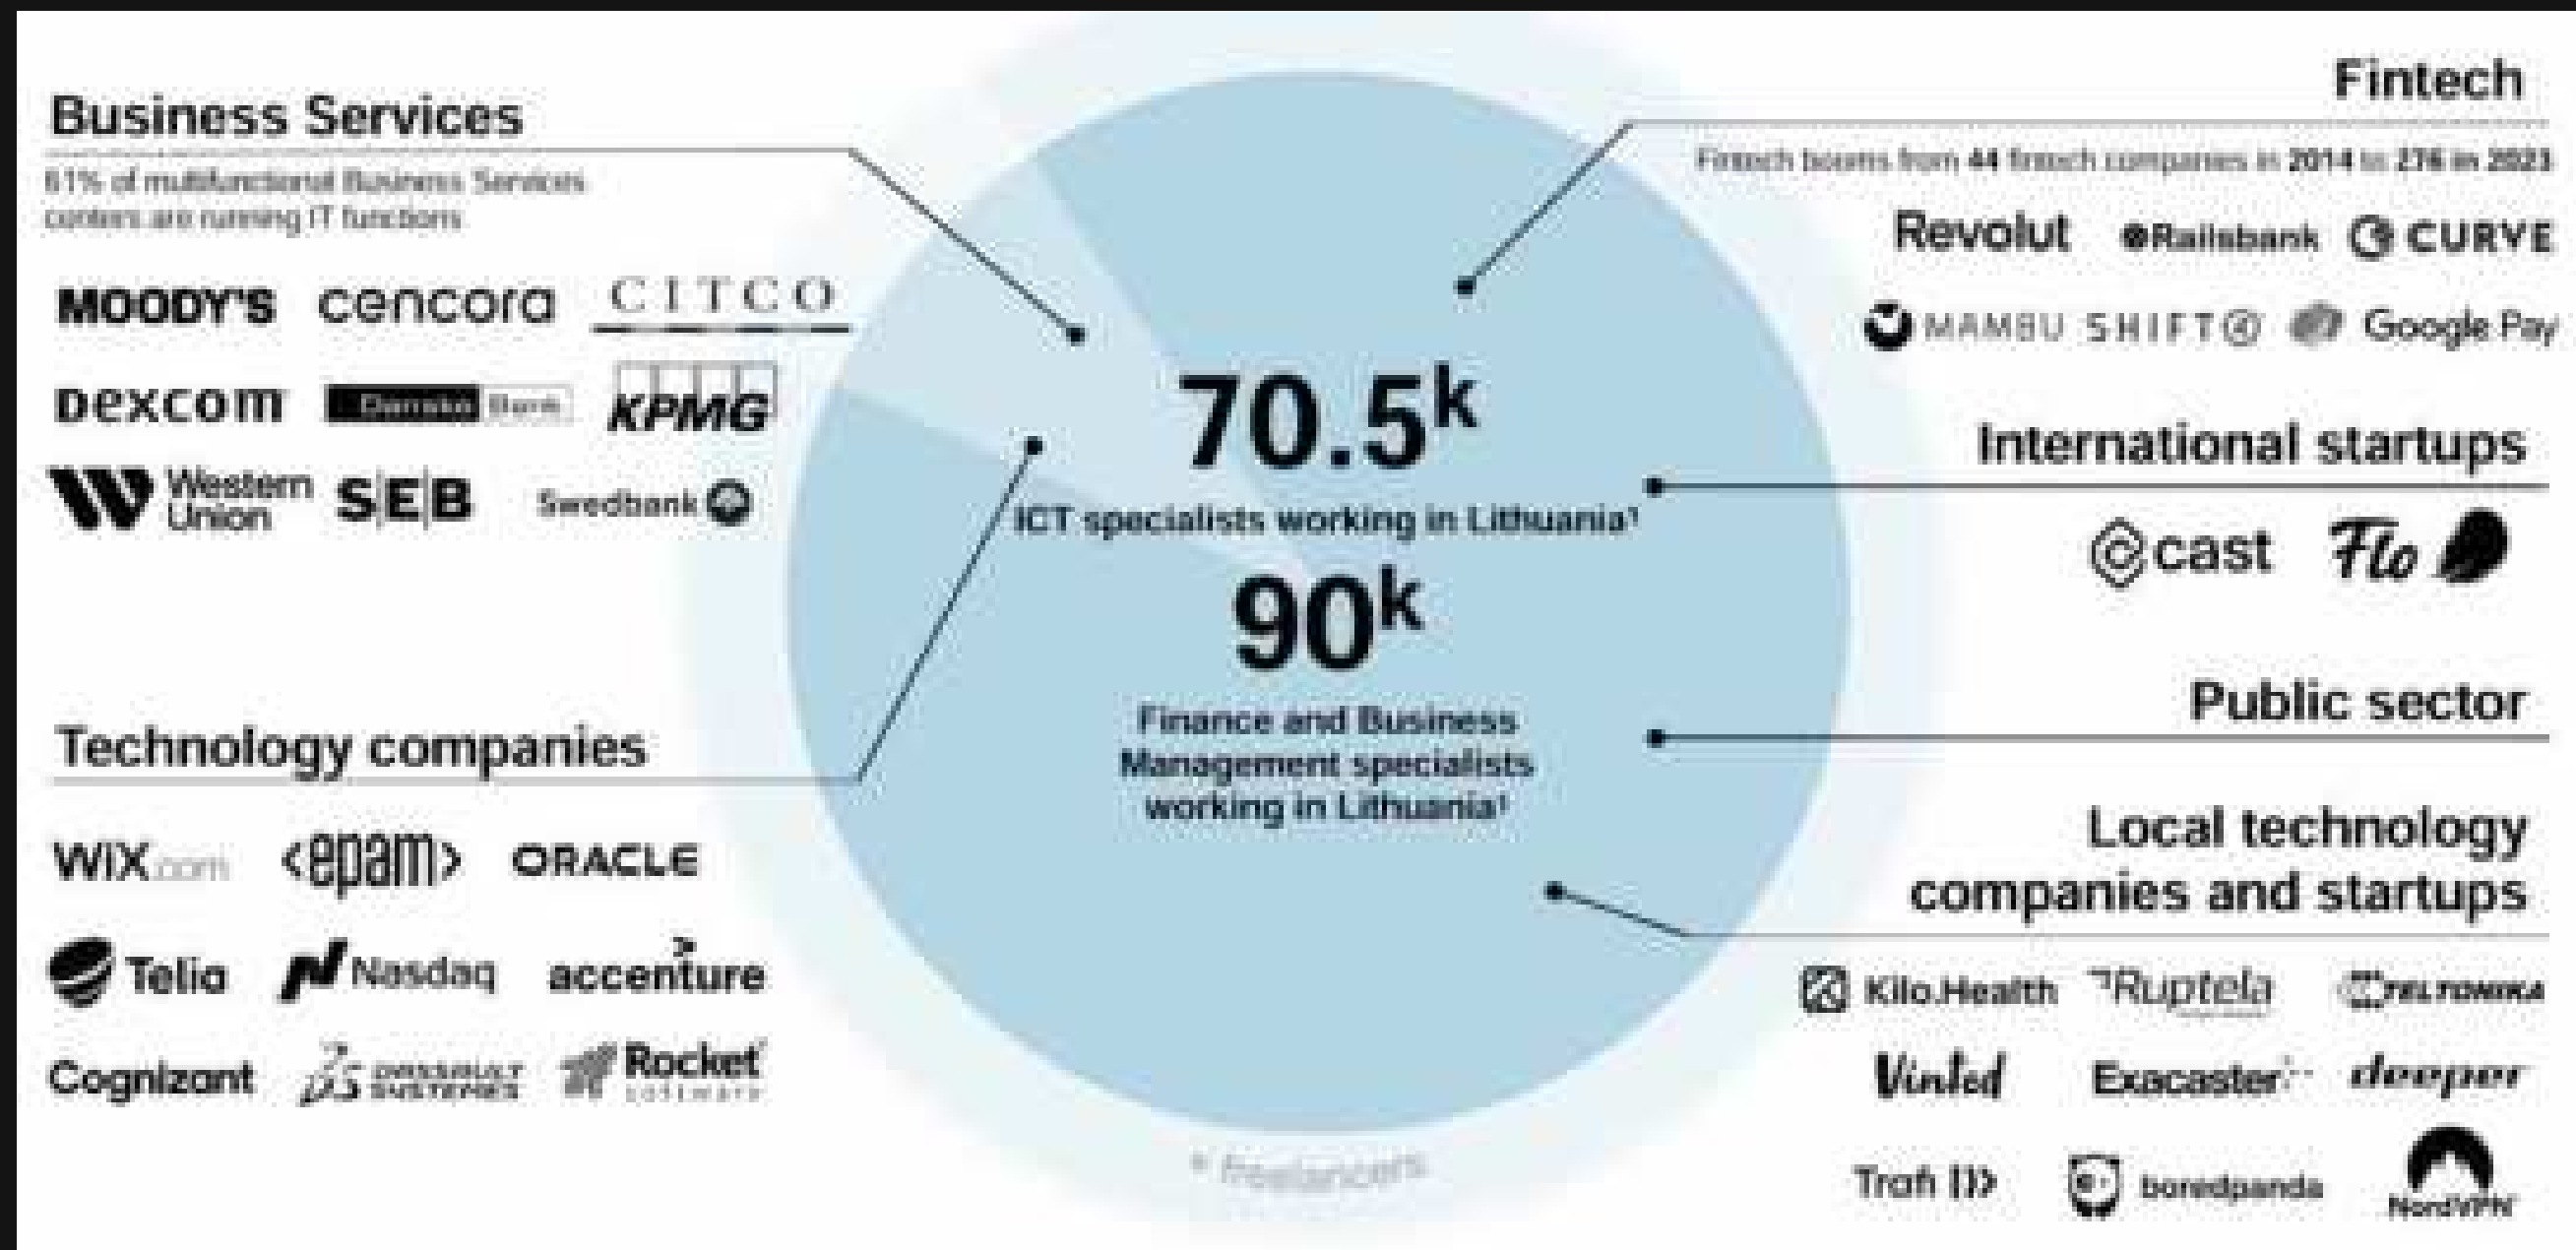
Business Services

61% of multifunctional Business Services centers are running IT functions

MOODY'S cencora CITCO

DEXCOM Danske Bank KPMG

Western Union SEB Swedbank

Fintech

Fintech booms from 44 fintech companies in 2014 to 276 in 2023

Revolut Railsbank CURVE

MAMBU SHIFT4 Google Pay

70.5k

ICT specialists working in Lithuania¹

90k

Finance and Business Management specialists working in Lithuania¹

International startups

cast Flo

Public sector

Technology companies

WIX.com <epam> ORACLE

Telia Nasdaq accenture

Cognizant DASSAULT SYSTEMES Rocket software

Local technology companies and startups

Kilo.Health Ruptela TELTONIKA

Vinted Exacaster deeper

Trafi boredpanda NordVPN

* Freelancers